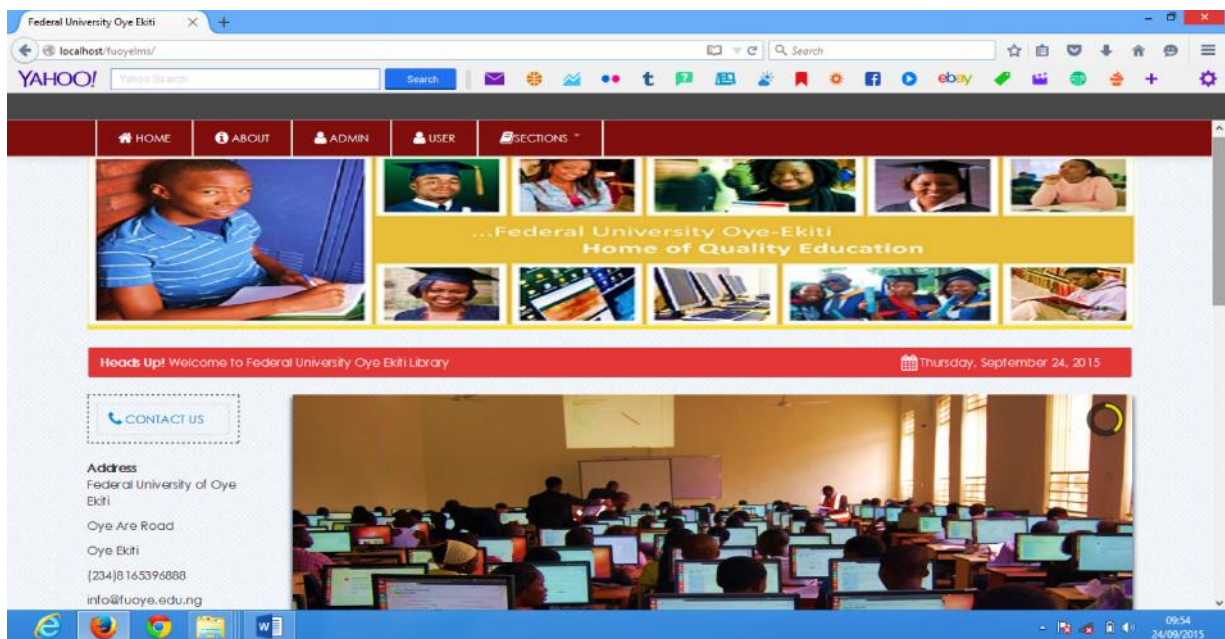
Federal University Oye Ekiti ×

localhost/fuoyelms/

Search

YAHOO! Yahoo Search Search

ebay

HOME ABOUT ADMIN USER SECTIONS

...Federal University Oye-Ekiti
Home of Quality Education

Heads Up! Welcome to Federal University Oye Ekiti Library

Thursday, September 24, 2015

CONTACT US

Address
Federal University of Oye Ekiti

Oye Are Road

Oye Ekiti

(234)8165396888

info@fuoye.edu.ng

09:54
24/09/2015